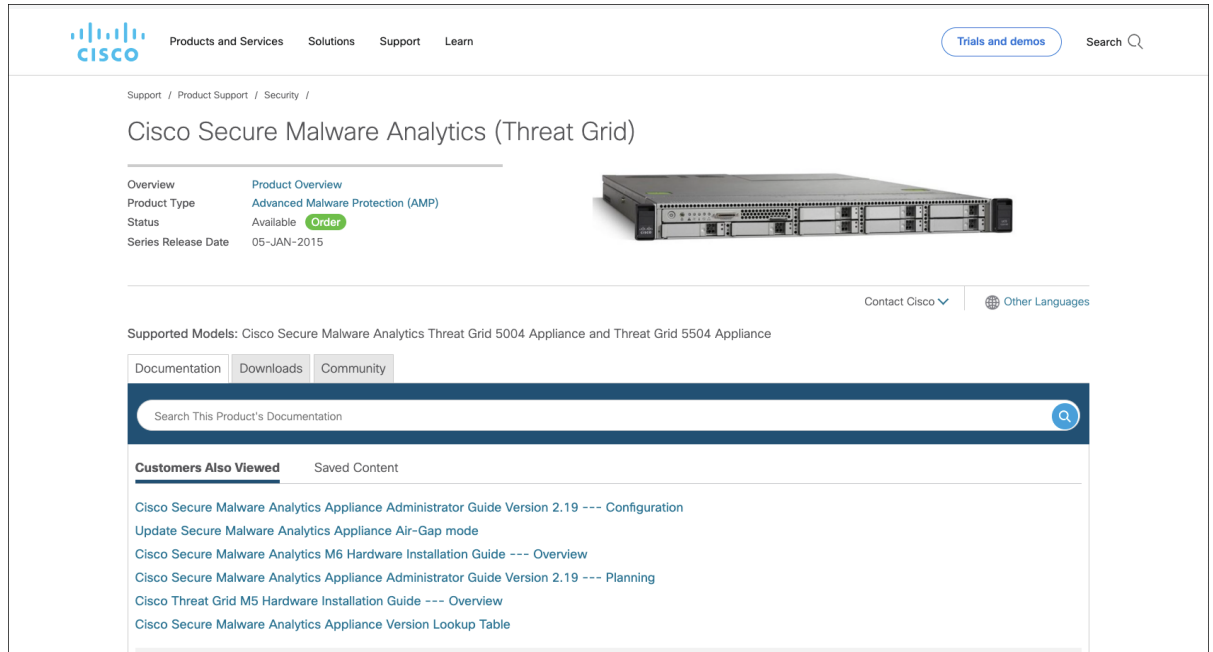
cisco

Products and Services Solutions Support Learn

Trials and demos

Search

Support / Product Support / Security /

Cisco Secure Malware Analytics (Threat Grid)

| Overview | Product Overview |
|---|---|
| Product Type | Advanced Malware Protection (AMP) |
| Status | Available Order |
| Series Release Date | 05-JAN-2015 |

Contact Cisco

Other Languages

Supported Models: Cisco Secure Malware Analytics Threat Grid 5004 Appliance and Threat Grid 5504 Appliance

Documentation Downloads Community

Search This Product's Documentation

Customers Also Viewed Saved Content

Cisco Secure Malware Analytics Appliance Administrator Guide Version 2.19 --- Configuration
Update Secure Malware Analytics Appliance Air-Gap mode
Cisco Secure Malware Analytics M6 Hardware Installation Guide --- Overview
Cisco Secure Malware Analytics Appliance Administrator Guide Version 2.19 --- Planning
Cisco Threat Grid M5 Hardware Installation Guide --- Overview
Cisco Secure Malware Analytics Appliance Version Lookup Table